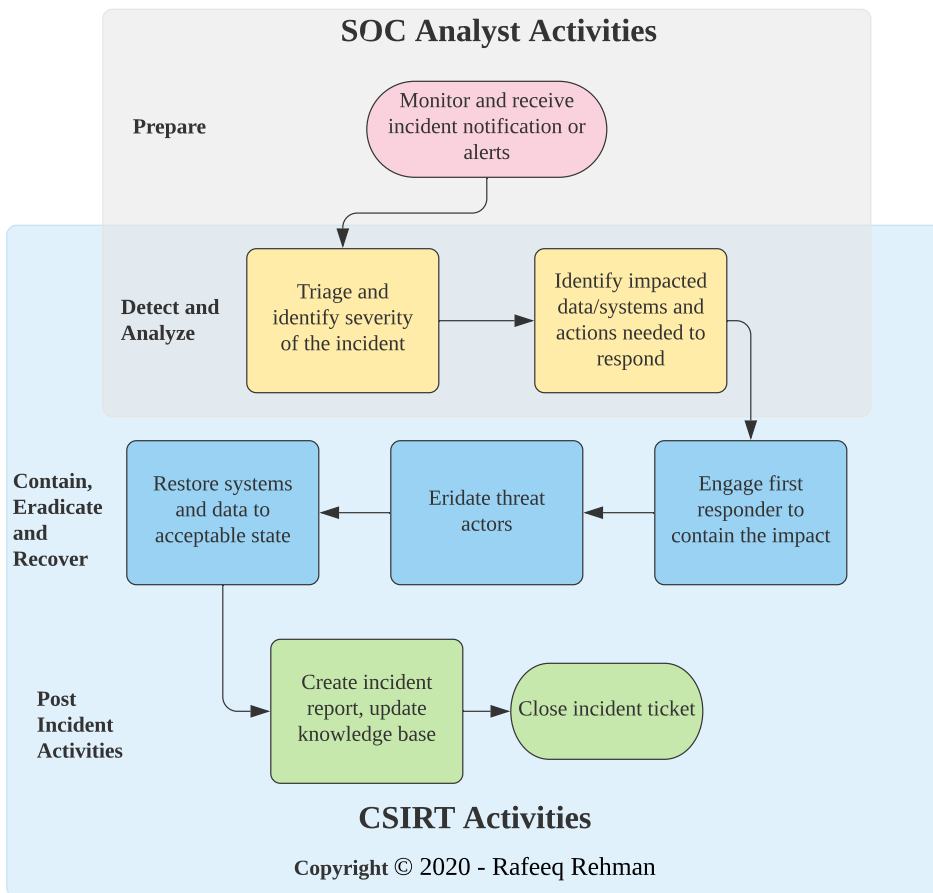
SOC Analyst Activities

Prepare

Monitor and receive incident notification or alerts

Detect and Analyze

Triage and identify severity of the incident

Identify impacted data/systems and actions needed to respond

Contain, Eradicate and Recover

Restore systems and data to acceptable state

Eridate threat actors

Engage first responder to contain the impact

Post Incident Activities

Create incident report, update knowledge base

Close incident ticket

CSIRT Activities

Copyright © 2020 - Rafeeq Rehman